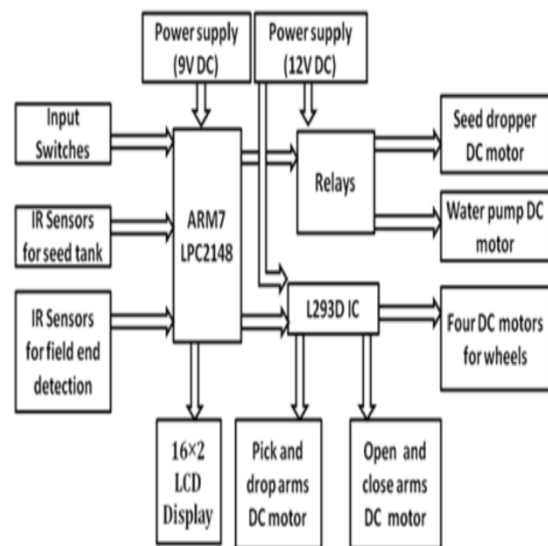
Power supply (9V DC)

Power supply (12V DC)

Input Switches

IR Sensors for seed tank

IR Sensors for field end detection

ARM7 LPC2148

Relays

L293D IC

Seed dropper DC motor

Water pump DC motor

Four DC motors for wheels

16×2 LCD Display

Pick and drop arms DC motor

Open and close arms DC motor